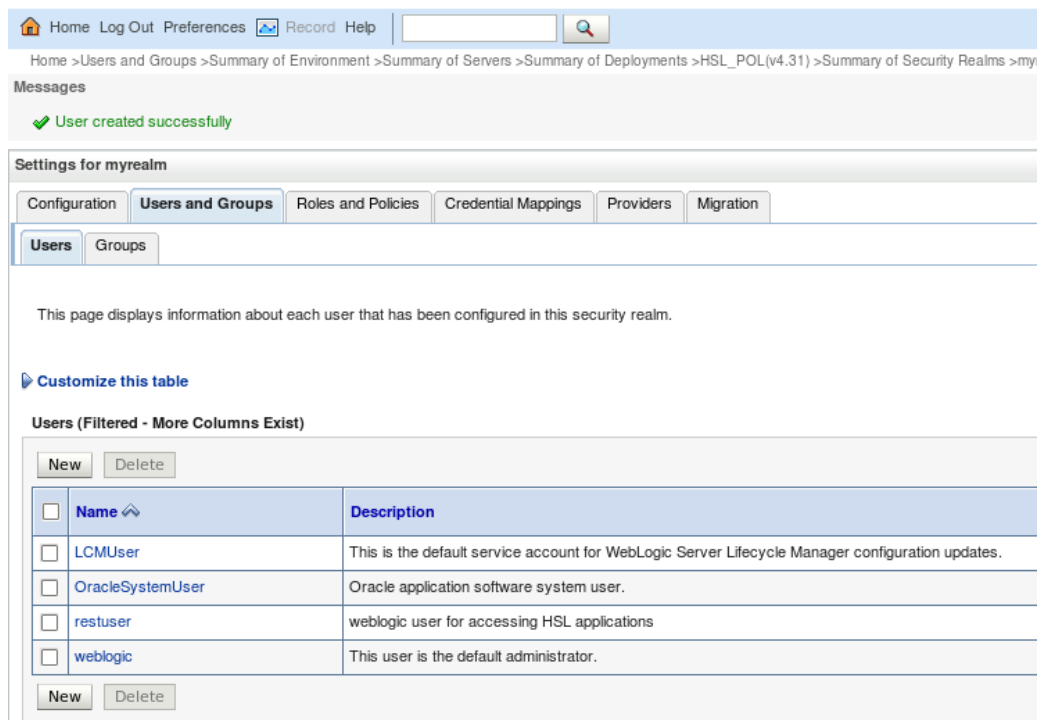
Home Log Out Preferences Record Help

Home >Users and Groups >Summary of Environment >Summary of Servers >Summary of Deployments >HSL_POL(v4.31) >Summary of Security Realms >my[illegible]

Messages

User created successfully

Settings for myrealm

Configuration | Users and Groups | Roles and Policies | Credential Mappings | Providers | Migration

Users | Groups

This page displays information about each user that has been configured in this security realm.

Customize this table

Users (Filtered - More Columns Exist)

New Delete

| | Name | Description |
|---|---|---|
| | LCMUser | This is the default service account for WebLogic Server Lifecycle Manager configuration updates. |
| | OracleSystemUser | Oracle application software system user. |
| | restuser | weblogic user for accessing HSL applications |
| | weblogic | This user is the default administrator. |

New Delete